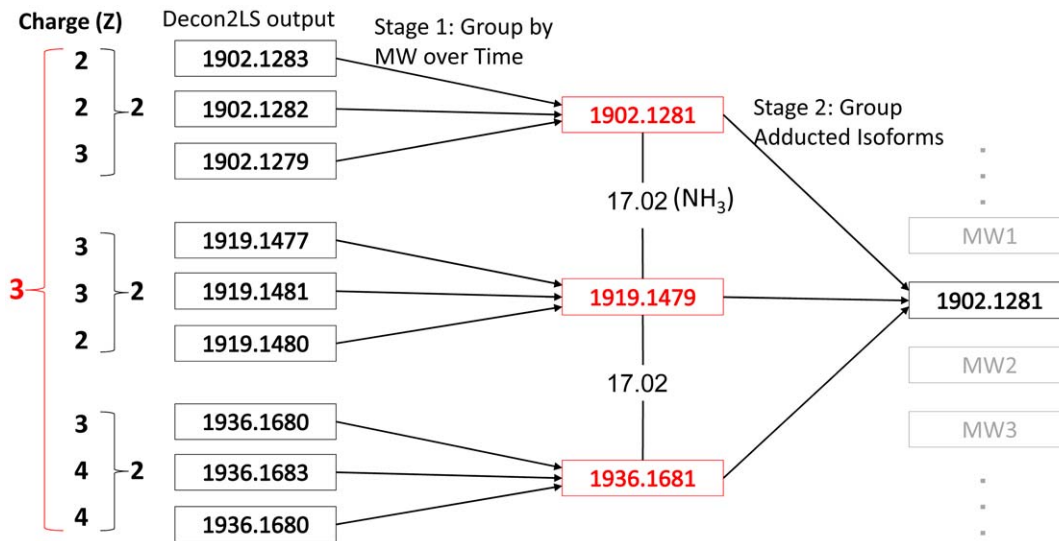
Charge (Z)
Decon2LS output
Stage 1: Group by MW over Time

2
2
3
2
1902.1283
1902.1282
1902.1279
1902.1281
Stage 2: Group Adducted Isoforms

17.02 ($NH_3$)

3
3
3
2
2
1919.1477
1919.1481
1919.1480
1919.1479

17.02

3
4
4
2
1936.1680
1936.1683
1936.1680
1936.1681

MW1
1902.1281
MW2
MW3